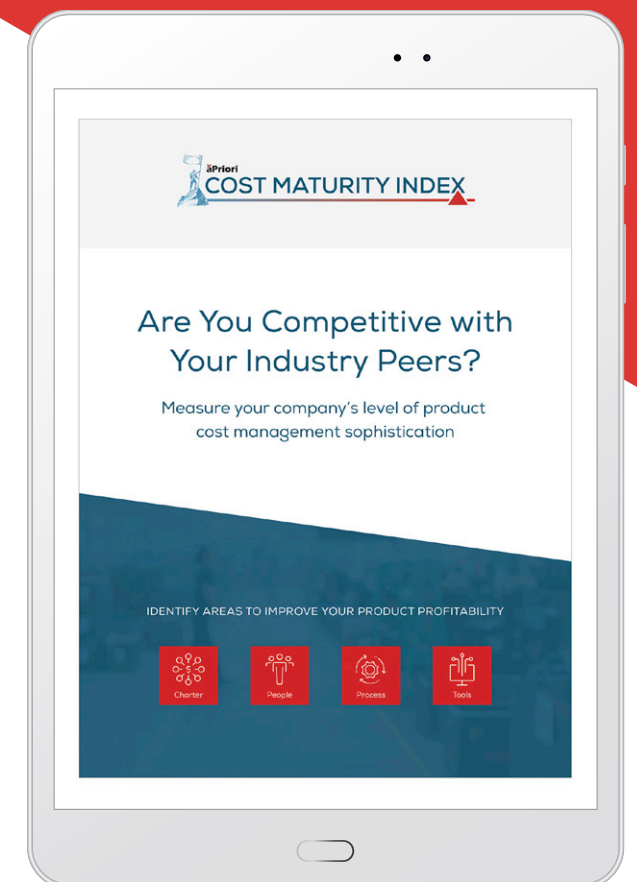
aPriori
COST MATURITY INDEX

Are You Competitive with Your Industry Peers?

Measure your company's level of product cost management sophistication

IDENTIFY AREAS TO IMPROVE YOUR PRODUCT PROFITABILITY

Charter

People

Process

Tools